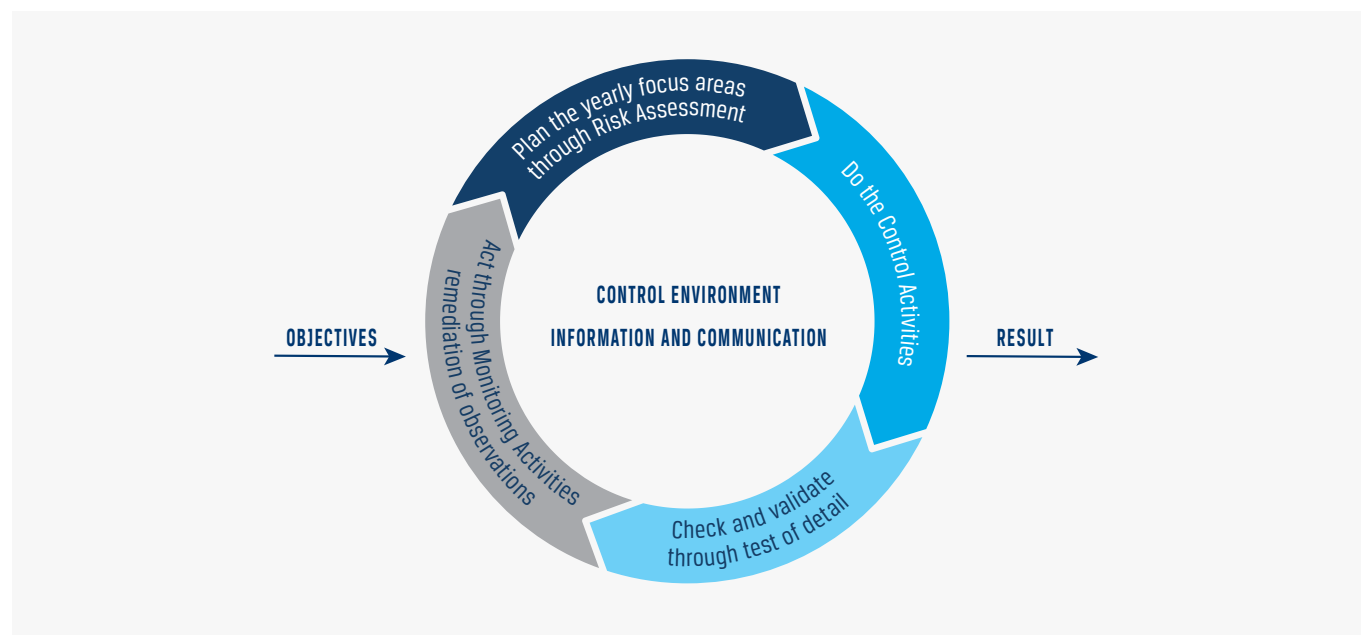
OBJECTIVES

Plan the yearly focus areas through Risk Assessment

Do the Control Activities

Check and validate through test of detail

Act through Monitoring Activities remediation of observations

CONTROL ENVIRONMENT

INFORMATION AND COMMUNICATION

RESULT